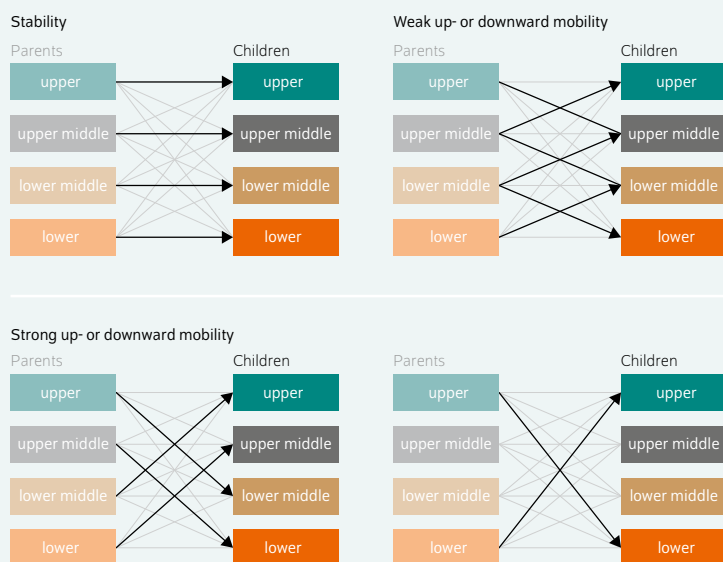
Stability

Parents | Children

upper | upper

upper middle | upper middle

lower middle | lower middle

lower | lower

Weak up- or downward mobility

Parents | Children

upper | upper

upper middle | upper middle

lower middle | lower middle

lower | lower

Strong up- or downward mobility

Parents | Children

upper | upper

upper middle | upper middle

lower middle | lower middle

lower | lower

Parents | Children

upper | upper

upper middle | upper middle

lower middle | lower middle

lower | lower